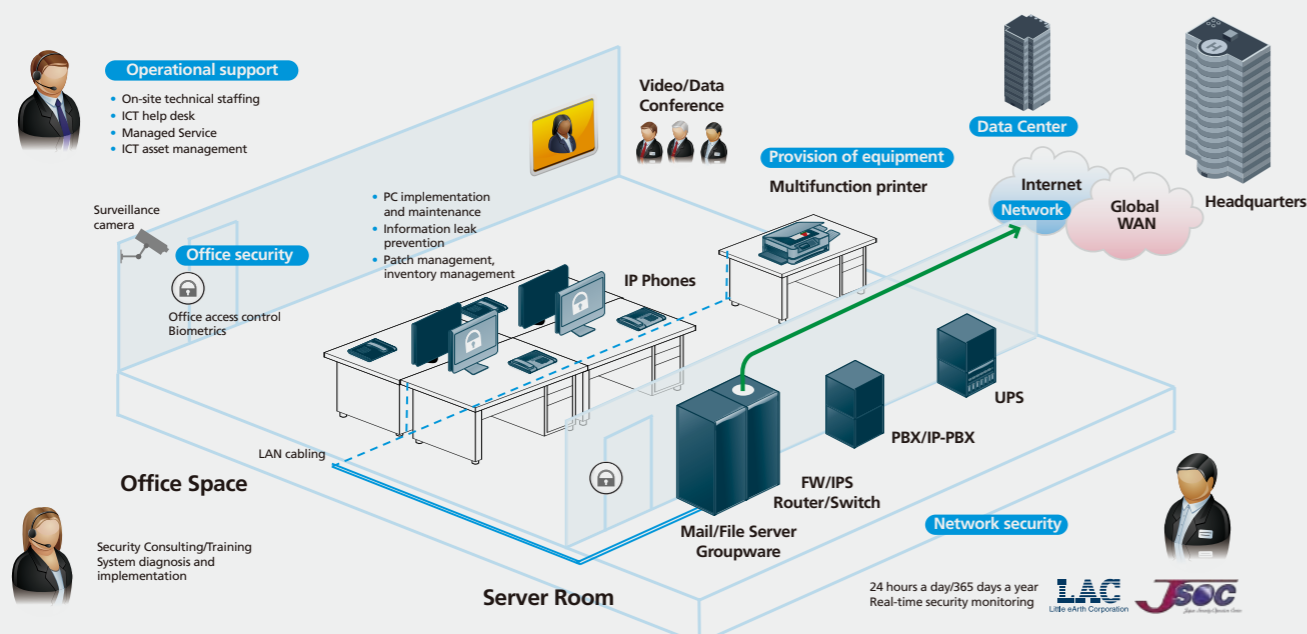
Operational support
• On-site technical staffing
• ICT help desk
• Managed Service
• ICT asset management

Video/Data Conference

Data Center

Headquarters

Provision of equipment

Multifunction printer

Internet

Network

Global WAN

Surveillance camera

Office security

Office access control Biometrics

• PC implementation and maintenance
• Information leak prevention
• Patch management, inventory management

IP Phones

UPS

PBX/IP-PBX

LAN cabling

Office Space

FW/IPS Router/Switch

Mail/File Server Groupware

Network security

Security Consulting/Training System diagnosis and implementation

Server Room

24 hours a day/365 days a year Real-time security monitoring

LAC Little eArth Corporation

JSOC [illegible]